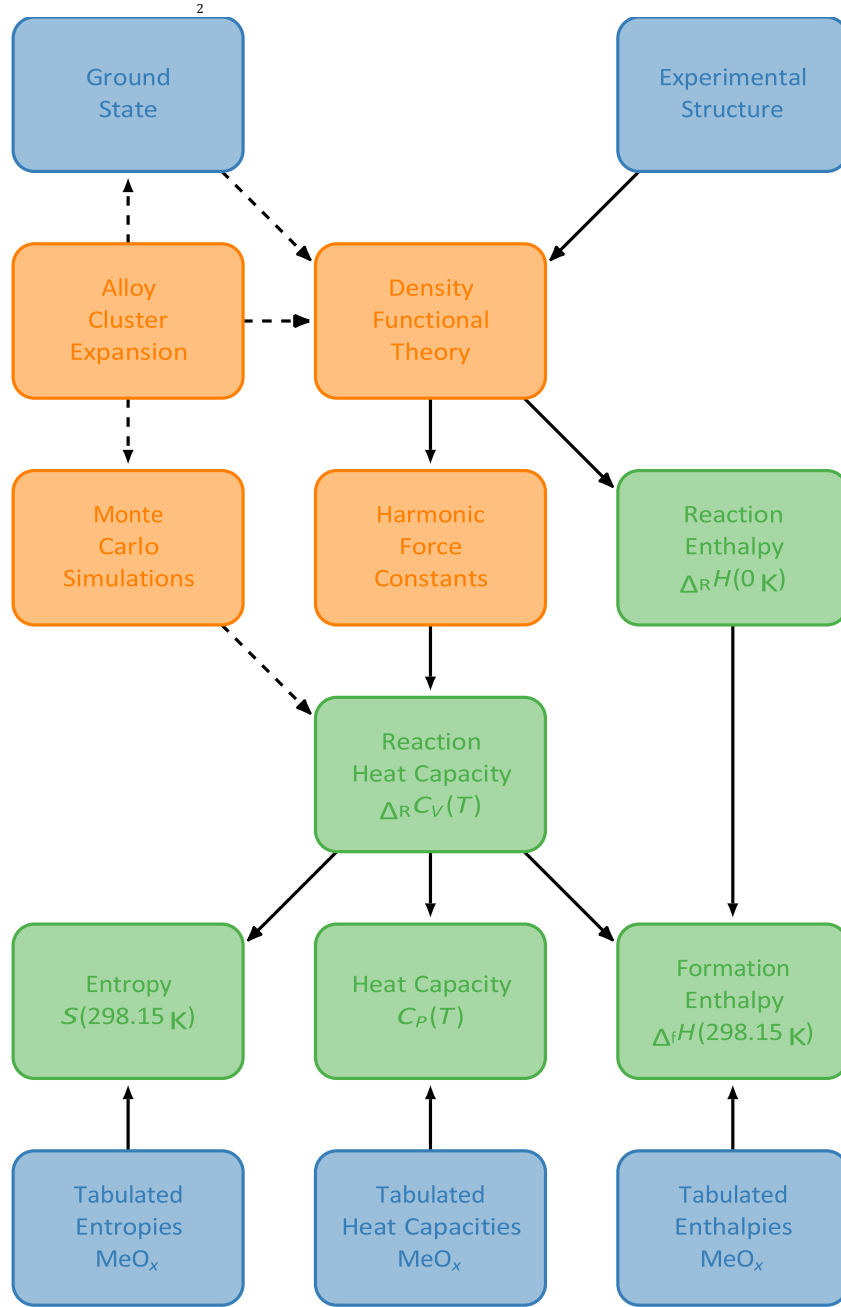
2

Ground State

Experimental Structure

Alloy Cluster Expansion

Density Functional Theory

Monte Carlo Simulations

Harmonic Force Constants

Reaction Enthalpy $\Delta_R H(0\,K)$

Reaction Heat Capacity $\Delta_R C_V(T)$

Entropy $S(298.15\,K)$

Heat Capacity $C_P(T)$

Formation Enthalpy $\Delta_f H(298.15\,K)$

Tabulated Entropies $MeO_x$

Tabulated Heat Capacities $MeO_x$

Tabulated Enthalpies $MeO_x$